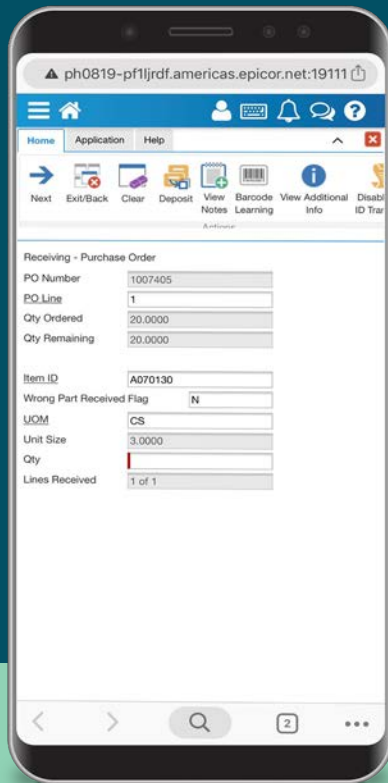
ph0819-pf1ljrdf.americas.epicor.net:19111

Home Application Help

Next Exit/Back Clear Deposit View Notes Barcode Learning View Additional Info Disabl ID Trar

Actions

Receiving - Purchase Order

PO Number 1007405

PO Line 1

Qty Ordered 20.0000

Qty Remaining 20.0000

Item ID A070130

Wrong Part Received Flag N

UOM CS

Unit Size 3.0000

Qty

Lines Received 1 of 1

2